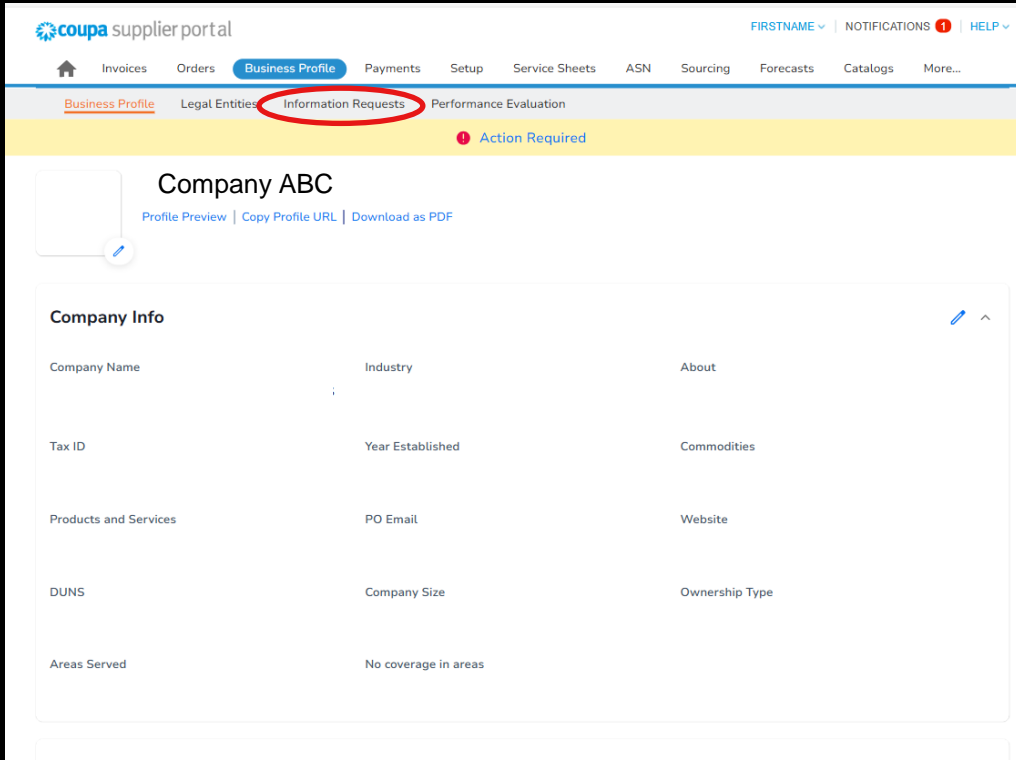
coupa supplier portal

FIRSTNAME | NOTIFICATIONS 1 | HELP

Invoices Orders Business Profile Payments Setup Service Sheets ASN Sourcing Forecasts Catalogs More...

Business Profile Legal Entities Information Requests Performance Evaluation

Action Required

Company ABC

Profile Preview | Copy Profile URL | Download as PDF

Company Info

Company Name

Industry

About

Tax ID

Year Established

Commodities

Products and Services

PO Email

Website

DUNS

Company Size

Ownership Type

Areas Served

No coverage in areas